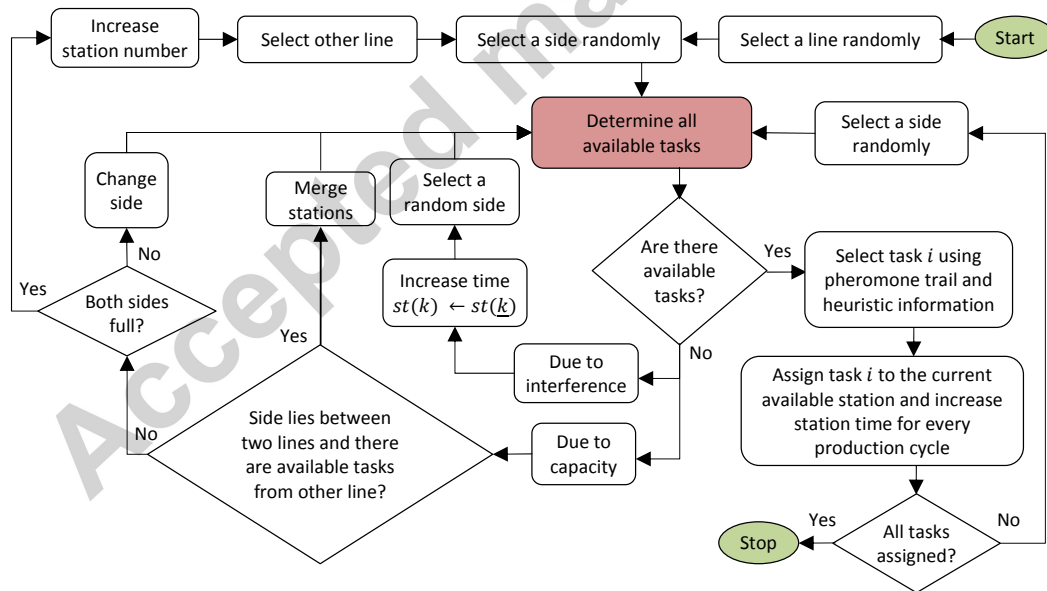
Increase station number

Select other line

Select a side randomly

Select a line randomly

Start

Determine all available tasks

Select a side randomly

Change side

Merge stations

Select a random side

No

Yes

Both sides full?

Increase time $st(k) \leftarrow st(\underline{k})$

Are there available tasks?

Yes

Select task $i$ using pheromone trail and heuristic information

Yes

No

Due to interference

Assign task $i$ to the current available station and increase station time for every production cycle

No

Side lies between two lines and there are available tasks from other line?

Due to capacity

Yes

Stop

All tasks assigned?

No

Accepted ma